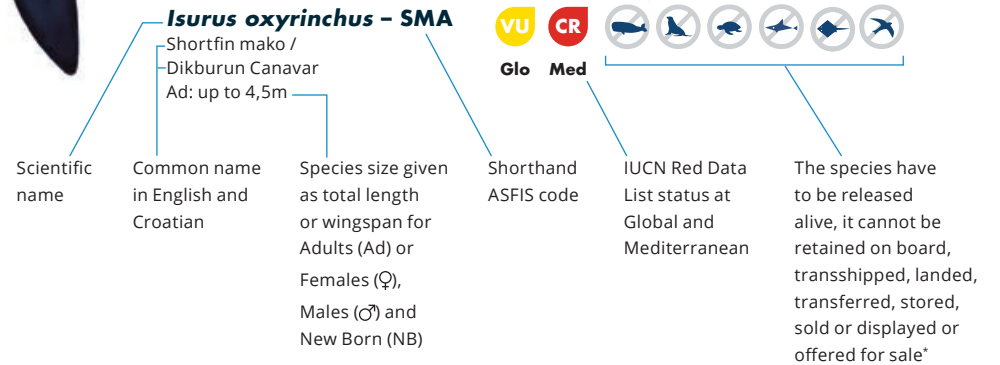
Isurus oxyrinchus – SMA

Shortfin mako /
Dikburun Canavar
Ad: up to 4,5m

VU CR

Glo Med

Scientific name

Common name in English and Croatian

Species size given as total length or wingspan for Adults (Ad) or Females (♀), Males (♂) and New Born (NB)

Shorthand ASFIS code

IUCN Red Data List status at Global and Mediterranean

The species have to be released alive, it cannot be retained on board, transshipped, landed, transferred, stored, sold or displayed or offered for sale*